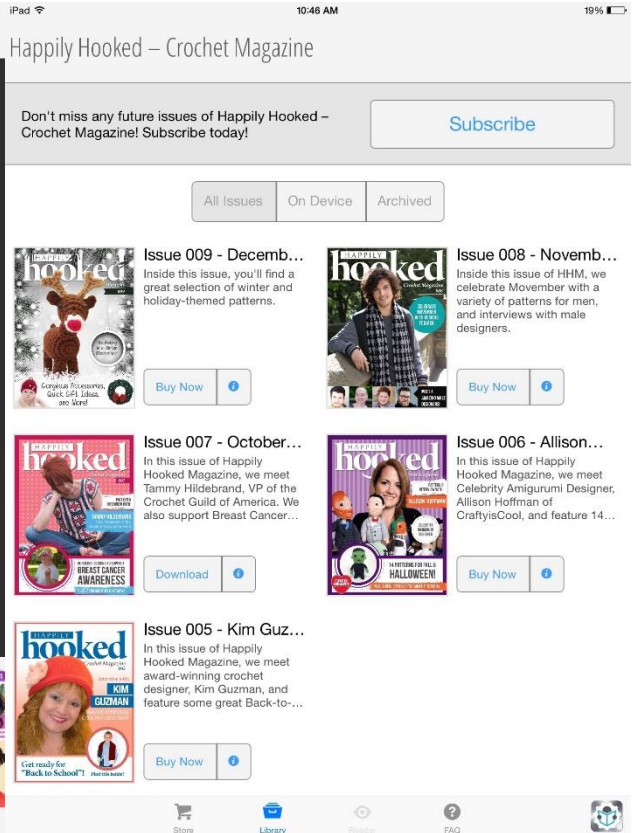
iPad 10:46 AM 19%

Happily Hooked – Crochet Magazine

Don't miss any future issues of Happily Hooked – Crochet Magazine! Subscribe today!

Subscribe

All Issues | On Device | Archived

HAPPILY hooked

Gorgeous Accessories, Quick Gift Ideas and More!

Issue 009 - Decemb...

Inside this issue, you'll find a great selection of winter and holiday-themed patterns.

Buy Now

HAPPILY hooked Crochet Magazine

Issue 008 - Novemb...

Inside this issue of HHM, we celebrate Movember with a variety of patterns for men, and interviews with male designers.

Buy Now

HAPPILY hooked

BREAST CANCER AWARENESS

Issue 007 - October...

In this issue of Happily Hooked Magazine, we meet Tammy Hildebrand, VP of the Crochet Guild of America. We also support Breast Cancer...

Download

HAPPILY hooked

ALLISON HOFFMAN

14 PATTERNS FOR FALL & HALLOWEEN!

Issue 006 - Allison...

In this issue of Happily Hooked Magazine, we meet Celebrity Amigurumi Designer, Allison Hoffman of CraftyisCool, and feature 14...

Buy Now

HAPPILY hooked Crochet Magazine

KIM GUZMAN

Get ready for "Back to School"!

Issue 005 - Kim Guz...

In this issue of Happily Hooked Magazine, we meet award-winning crochet designer, Kim Guzman, and feature some great Back-to-...

Buy Now

Store Library Reader FAQ